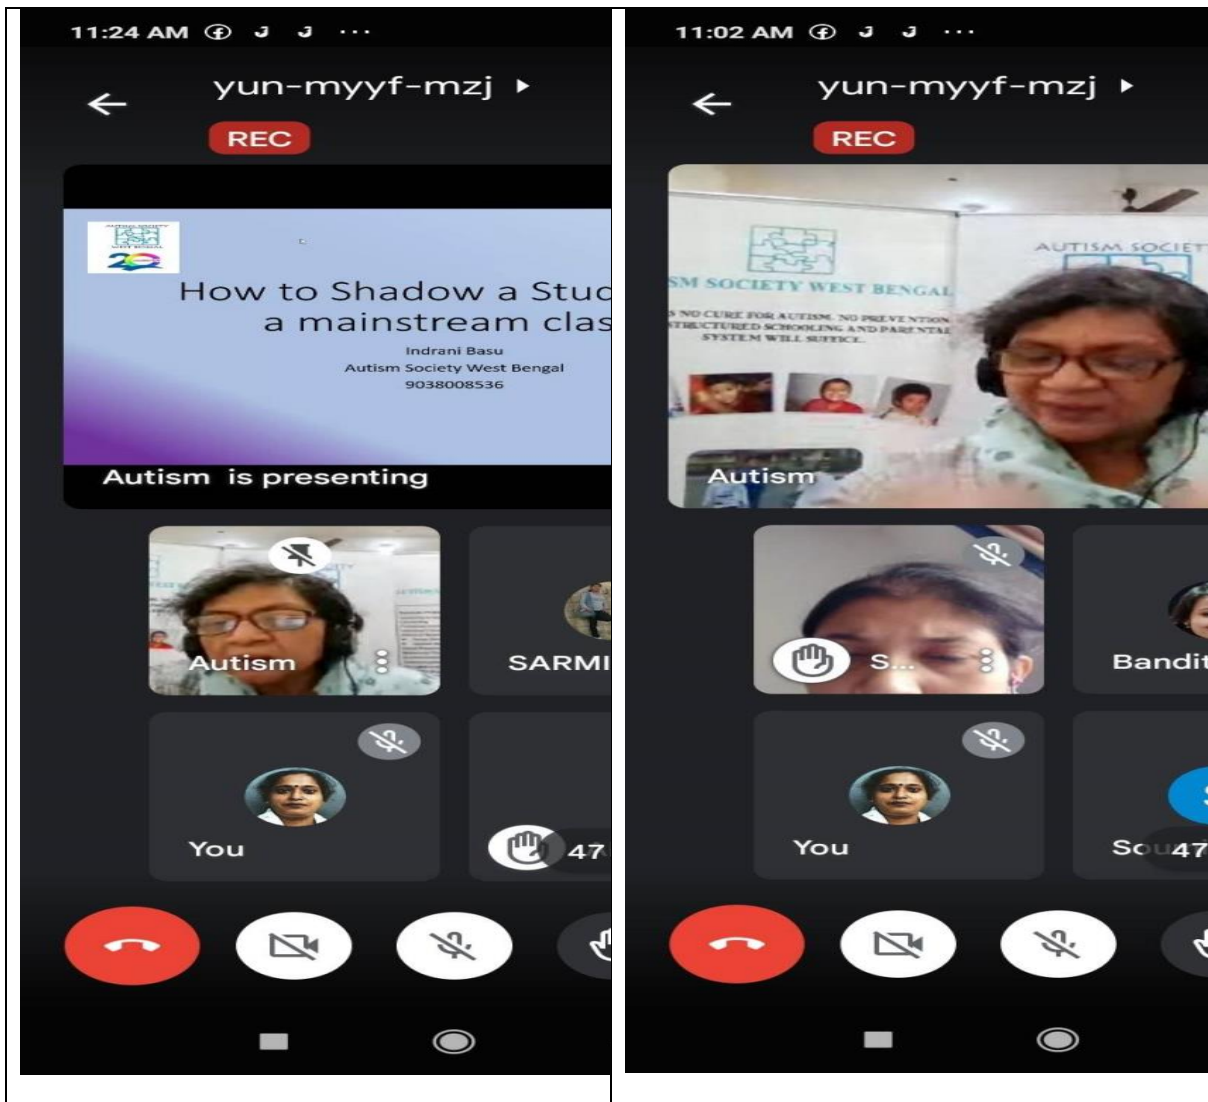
11:24 AM

yun-myyf-mzj ▸

REC

How to Shadow a Stud
a mainstream clas

Indrani Basu
Autism Society West Bengal
9038008536

Autism is presenting

Autism

SARMI

You

47

11:02 AM

yun-myyf-mzj ▸

REC

AUTISM SOCIETY WEST BENGAL

S NO CURE FOR AUTISM. NO PREVENTION STRUCTURED SCHOOLING AND PARENTAL SYSTEM WILL SUFFICE.

AUTISM SOCIET

Autism

S...

Bandit

You

So 47